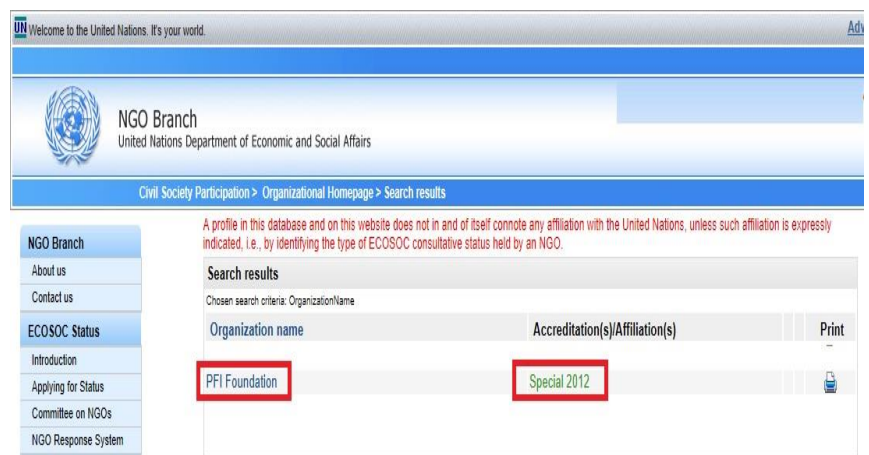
UN Welcome to the United Nations. It's your world.

Adv

NGO Branch
United Nations Department of Economic and Social Affairs

Civil Society Participation > Organizational Homepage > Search results

NGO Branch
About us
Contact us
ECOSOC Status
Introduction
Applying for Status
Committee on NGOs
NGO Response System

A profile in this database and on this website does not in and of itself connote any affiliation with the United Nations, unless such affiliation is expressly indicated, i.e., by identifying the type of ECOSOC consultative status held by an NGO.

Search results
Chosen search criteria: OrganizationName

| Organization name | Accreditation(s)/Affiliation(s) | Print |
|---|---|---|
| PFI Foundation | Special 2012 | |